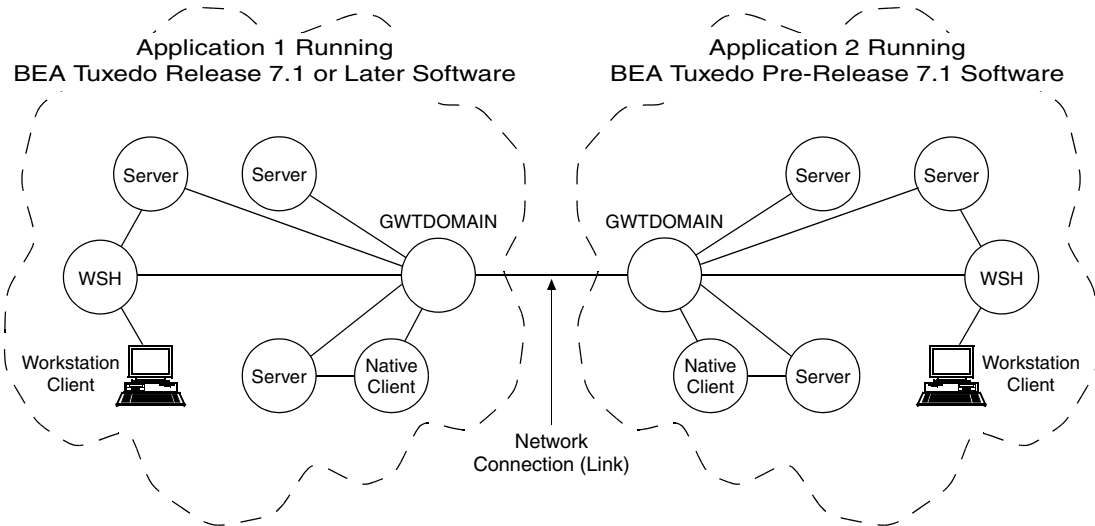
Application 1 Running
BEA Tuxedo Release 7.1 or Later Software

Application 2 Running
BEA Tuxedo Pre-Release 7.1 Software

Server

Server

GWTDOMAIN

WSH

Workstation Client

Server

Native Client

Network Connection (Link)

GWTDOMAIN

Server

Server

WSH

Native Client

Server

Workstation Client